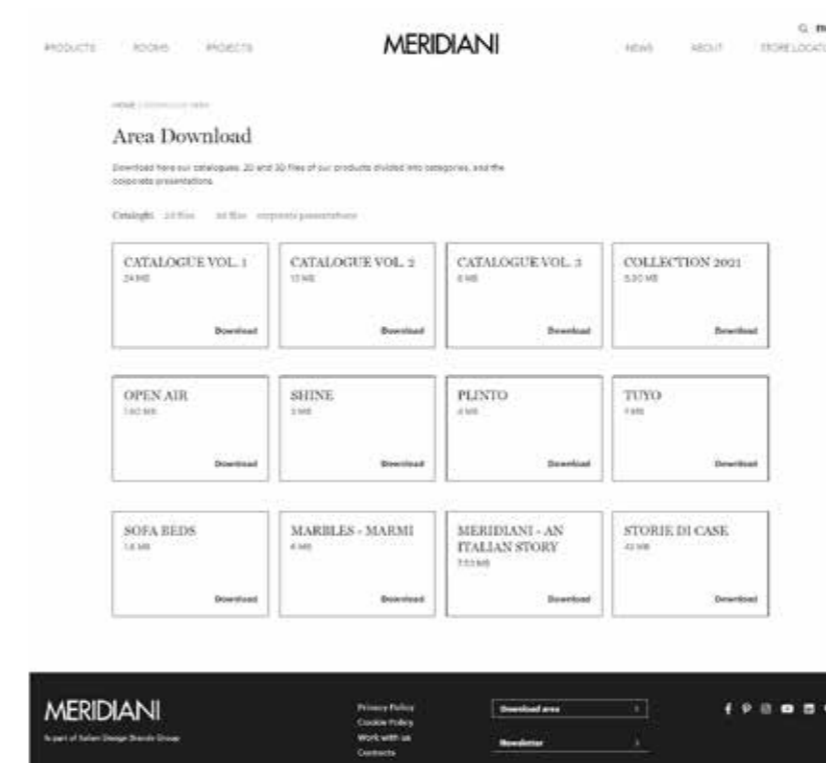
PRODUCTS ROOMS PROJECTS

MERIDIANI

NEWS ABOUT STORE LOCATO

HOME | DOWNLOAD AREA

Area Download

Download here our catalogues, 2D and 3D files of our products divided into categories, and the corporate presentations.

Catalogs 2d files 3d files corporate presentations

CATALOGUE VOL. 1
24 MB
Download

CATALOGUE VOL. 2
13 MB
Download

CATALOGUE VOL. 3
6 MB
Download

COLLECTION 2021
5.20 MB
Download

OPEN AIR
1.60 MB
Download

SHINE
3 MB
Download

PLINTO
4 MB
Download

TUYO
7 MB
Download

SOFA BEDS
1.6 MB
Download

MARBLES - MARMI
6 MB
Download

MERIDIANI - AN ITALIAN STORY
7.53 MB
Download

STORIE DI CASE
43 MB
Download

MERIDIANI
Is part of Italian Design Brands Group

Privacy Policy
Cookie Policy
Work with us
Contacts

Download area
Newsletter